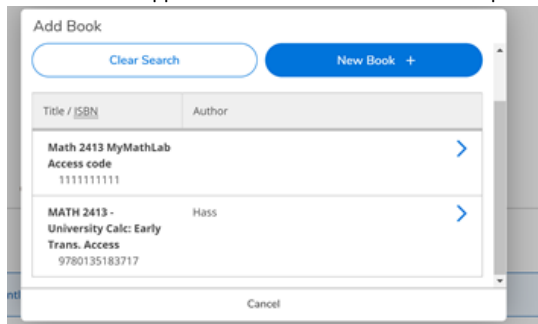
Add Book

Clear Search

New Book +

| Title / ISBN | Author |
|---|---|
| Math 2413 MyMathLab Access code 1111111111 | |
| MATH 2413 - University Calc: Early Trans. Access 9780135183717 | Hass |

Cancel